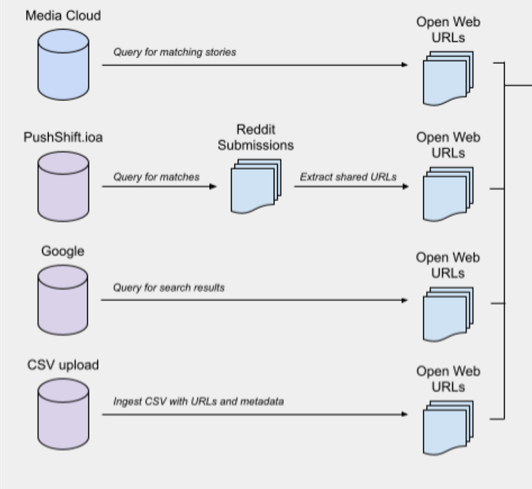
Media Cloud

Query for matching stories

Open Web URLs

PushShift.ioa

Query for matches

Reddit Submissions

Extract shared URLs

Open Web URLs

Google

Query for search results

Open Web URLs

CSV upload

Ingest CSV with URLs and metadata

Open Web URLs